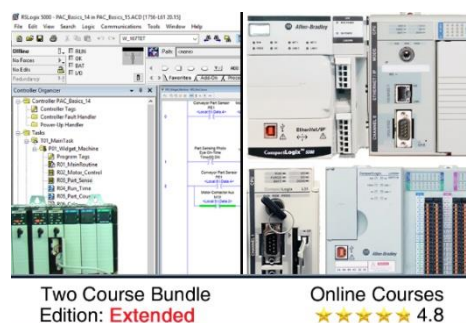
RSLogix 5000 - PAC_Basics_14 in PAC_Basics_15.ACD [1756-L61 20.11]

File Edit View Search Logic Communications Tools Window Help

Offline

No Forces

No Edits

Redundancy

RUN

OK

BAT

I/O

Path: <none>

Favorites

Add-On

Controller Organizer

Controller PAC_Basics_14

Controller Tags

Controller Fault Handler

Power-Up Handler

Tasks

T01_MainTask

P01_Widget_Machine

Program Tags

R00_MainRoutine

R01_Motor_Control

R02_Part_Sense

R04_Run_Time

R05_Part_Count

Allen-Bradley

Allen-Bradley

EtherNet/IP

CompactLogix

Allen-Bradley

Two Course Bundle

Edition: Extended

Online Courses

4.8